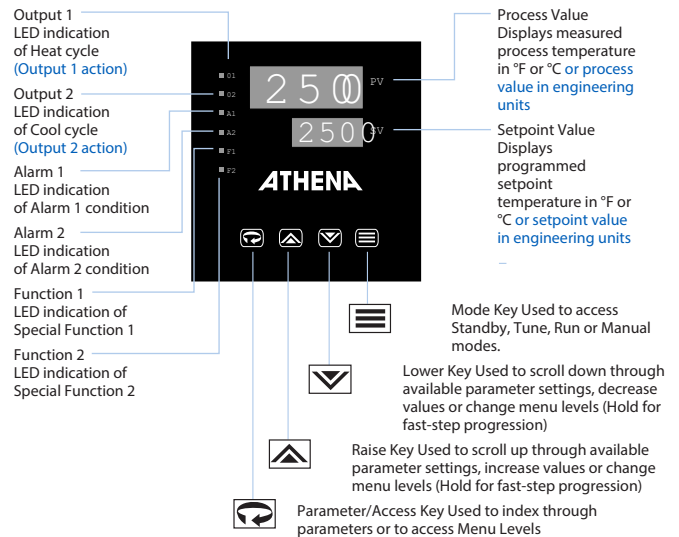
Output 1
LED indication
of Heat cycle
(Output 1 action)

Output 2
LED indication
of Cool cycle
(Output 2 action)

Alarm 1
LED indication
of Alarm 1 condition

Alarm 2
LED indication
of Alarm 2 condition

Function 1
LED indication of
Special Function 1

Function 2
LED indication of
Special Function 2

O1
O2
A1
A2
F1
F2

2500 PV

2500 SV

ATHENA

Process Value
Displays measured process temperature in °F or °C or process value in engineering units

Setpoint Value
Displays programmed setpoint temperature in °F or °C or setpoint value in engineering units

Mode Key Used to access Standby, Tune, Run or Manual modes.

Lower Key Used to scroll down through available parameter settings, decrease values or change menu levels (Hold for fast-step progression)

Raise Key Used to scroll up through available parameter settings, increase values or change menu levels (Hold for fast-step progression)

Parameter/Access Key Used to index through parameters or to access Menu Levels